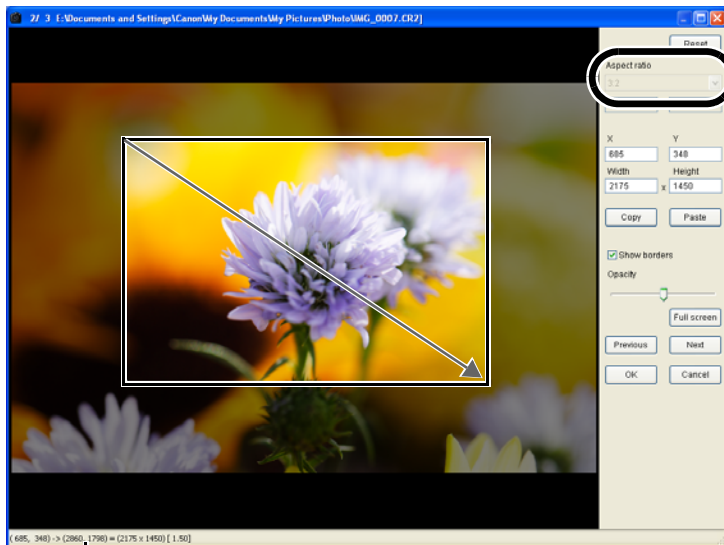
2/ 3 E:\Documents and Settings\Canon\My Documents\My Pictures\Photo\IMG_0007.CR2]

Reset

Aspect ratio

3:2

X

Y

685

348

Width

Height

2175

x

1450

Copy

Paste

Show borders

Opacity

Full screen

Previous

Next

OK

Cancel

( 685, 348) -> (2860, 1798) = (2175 x 1450) [ 1.50]